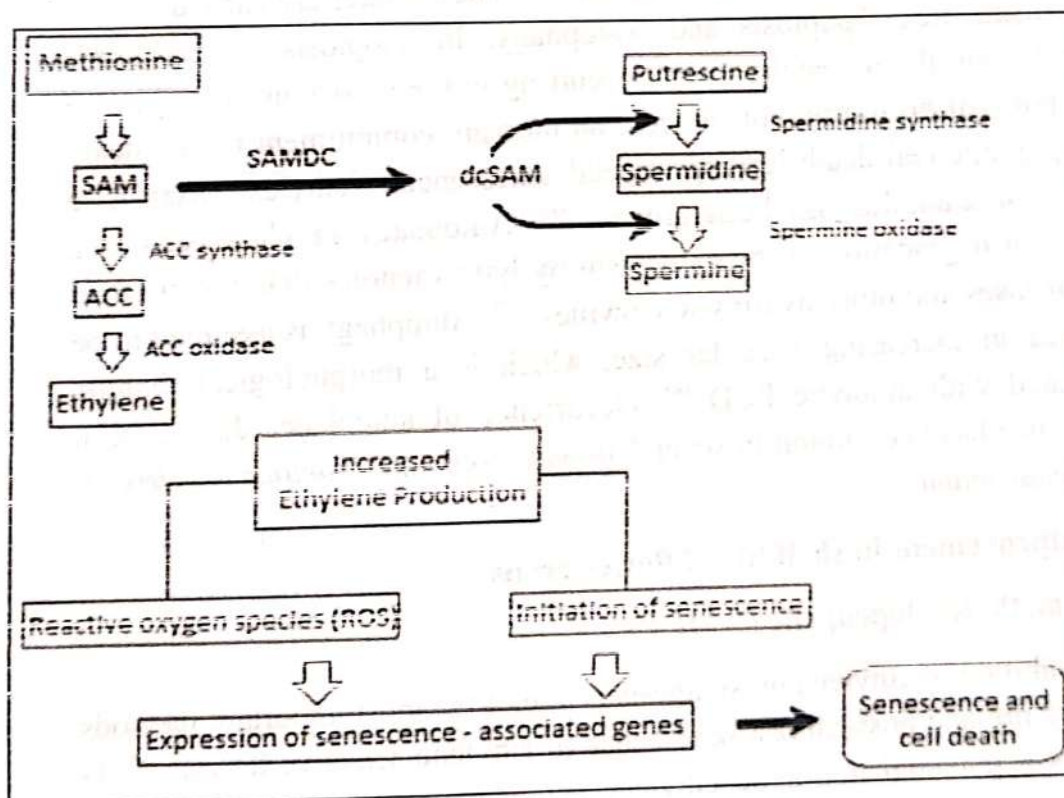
Methionine

SAM

SAMDC

dcSAM

ACC synthase

ACC

ACC oxidase

Ethylene

Putrescine

Spermidine synthase

Spermidine

Spermine oxidase

Spermine

Increased Ethylene Production

Reactive oxygen species (ROS)

Initiation of senescence

Expression of senescence - associated genes

Senescence and cell death